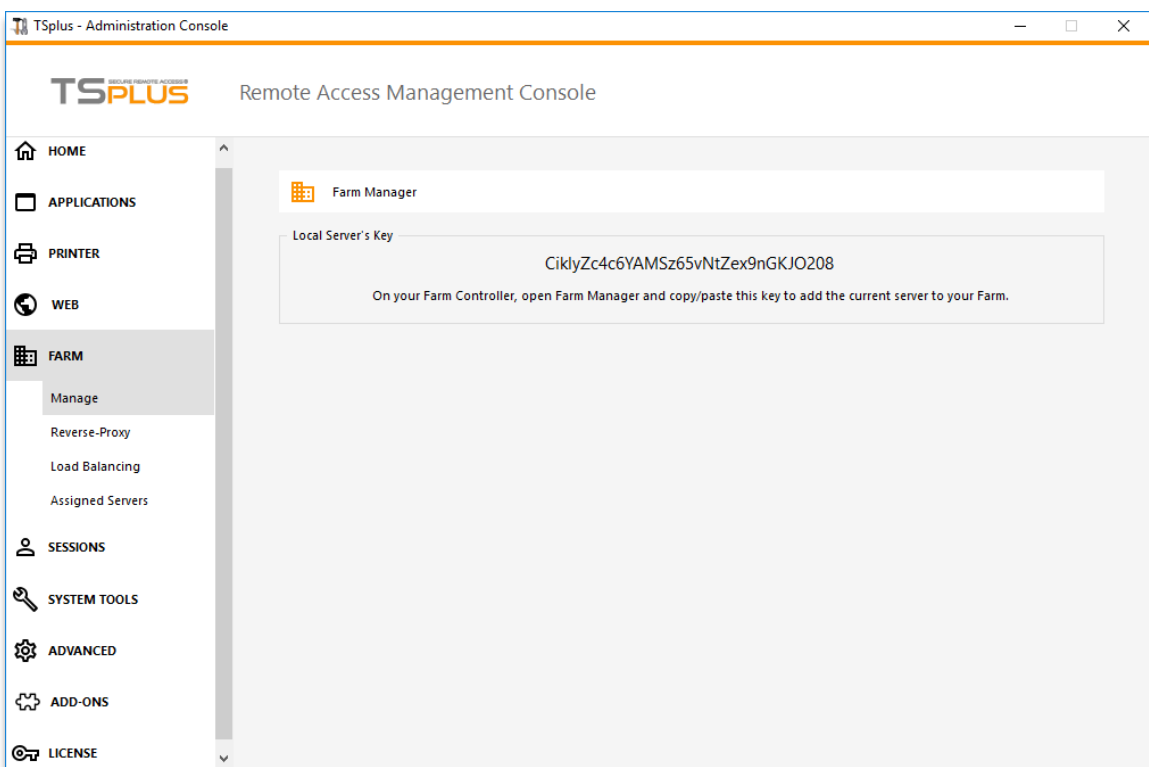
TSplus - Administration Console

TSPLUS SECURE REMOTE ACCESS

Remote Access Management Console

HOME

APPLICATIONS

PRINTER

WEB

FARM

Manage

Reverse-Proxy

Load Balancing

Assigned Servers

SESSIONS

SYSTEM TOOLS

ADVANCED

ADD-ONS

LICENSE

Farm Manager

Local Server's Key

CiklyZc4c6YAMSz65vNtZex9nGKJO208

On your Farm Controller, open Farm Manager and copy/paste this key to add the current server to your Farm.